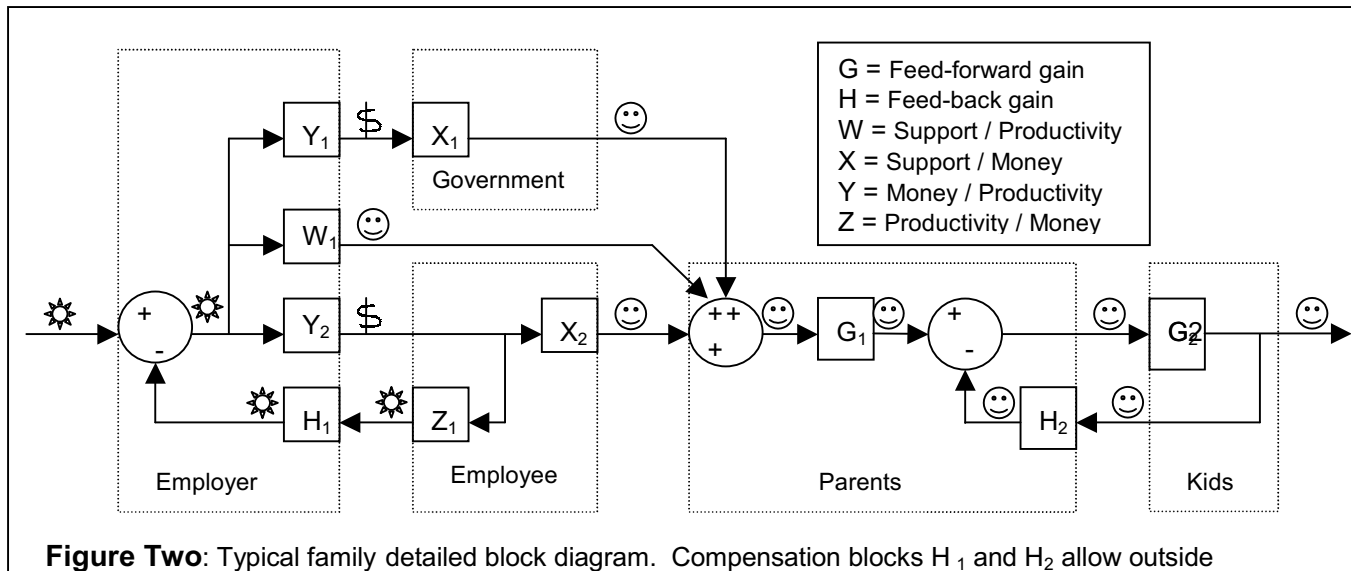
G = Feed-forward gain
H = Feed-back gain
W = Support / Productivity
X = Support / Money
Y = Money / Productivity
Z = Productivity / Money

$Y_1$ $ $X_1$

Government

$W_1$

+ -

$Y_2$ $ $X_2$

++ +

$G_1$

+ -

$G_2$

$H_1$ $Z_1$

$H_2$

Employer

Employee

Parents

Kids

**Figure Two**: Typical family detailed block diagram. Compensation blocks $H_1$ and $H_2$ allow outside